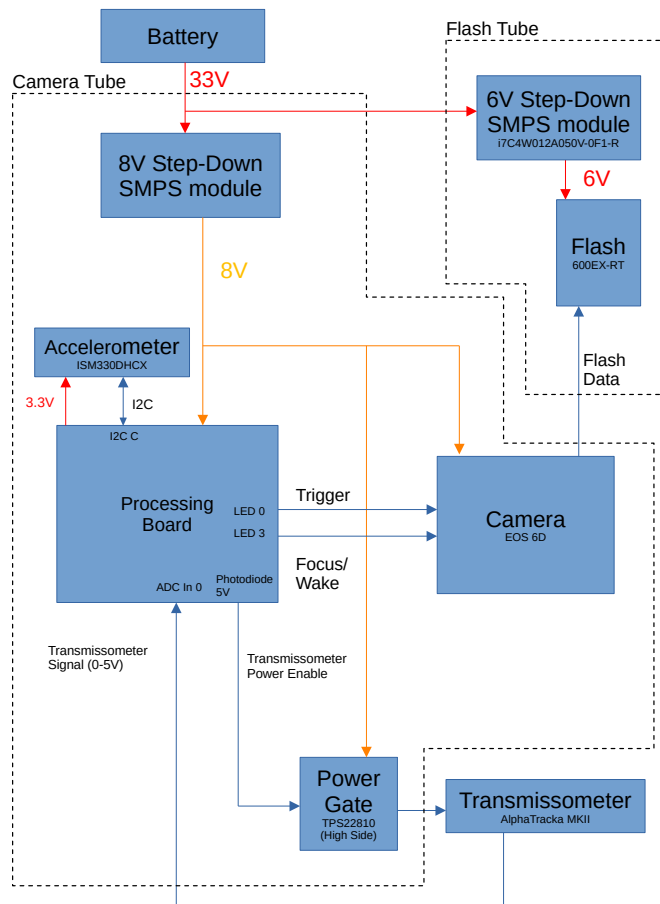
Battery

Flash Tube

Camera Tube

33V

6V Step-Down SMPS module
i7C4W012A050V-0F1-R

8V Step-Down SMPS module

6V

Flash
600EX-RT

8V

Flash Data

Accelerometer
ISM330DHCX

3.3V

I2C

I2C C

Processing Board

LED 0

LED 3

Trigger

Camera
EOS 6D

Focus/ Wake

ADC In 0

Photodiode 5V

Transmissometer Signal (0-5V)

Transmissometer Power Enable

Power Gate
TPS22810 (High Side)

Transmissometer
AlphaTracka MKII